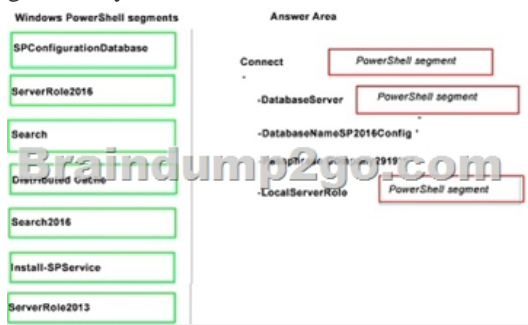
Windows PowerShell segments

SPConfigurationDatabase

ServerRole2016

Search

Distributed Cache

Search2016

Install-SPService

ServerRole2013

Answer Area

Connect PowerShell segment

-

-DatabaseServer PowerShell segment

-DatabaseNameSP2016Config '

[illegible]

-LocalServerRole PowerShell segment

Braindump2go.com